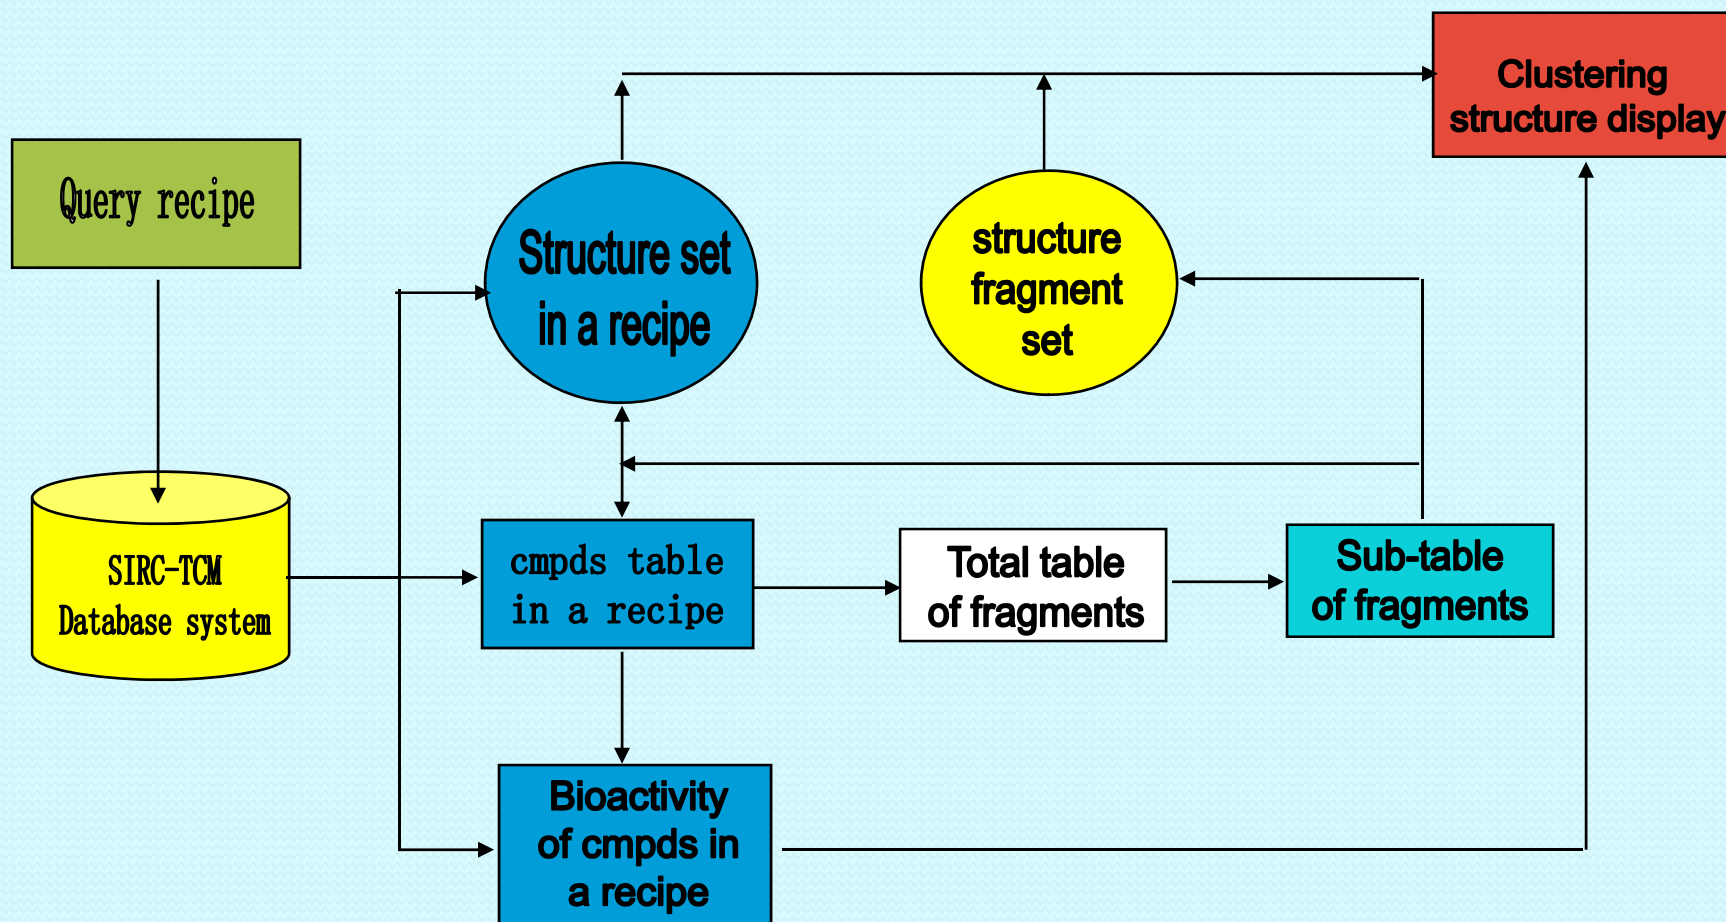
Clustering structure display

Query recipe

Structure set in a recipe

structure fragment set

SIRC-TCM Database system

cmpds table in a recipe

Total table of fragments

Sub-table of fragments

Bioactivity of cmpds in a recipe